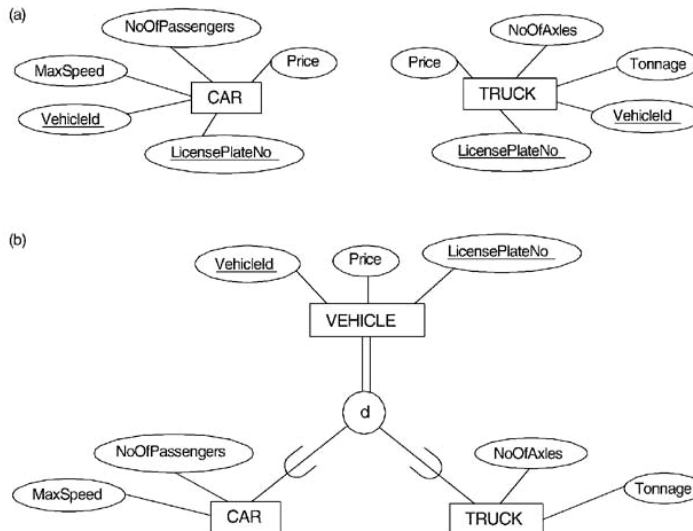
(a)

NoOfPassengers

Price

MaxSpeed

CAR

VehicleId

LicensePlateNo

NoOfAxles

Price

Tonnage

TRUCK

VehicleId

LicensePlateNo

(b)

VehicleId

Price

LicensePlateNo

VEHICLE

d

NoOfPassengers

NoOfAxles

MaxSpeed

Tonnage

CAR

TRUCK